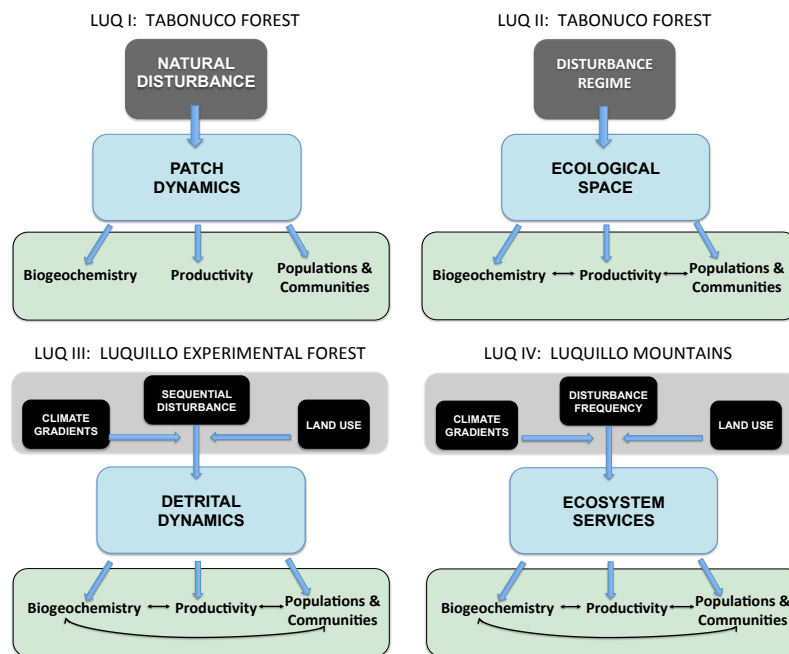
LUQ I: TABONUCO FOREST

NATURAL DISTURBANCE

PATCH DYNAMICS

Biogeochemistry

Productivity

Populations & Communities

LUQ II: TABONUCO FOREST

DISTURBANCE REGIME

ECOLOGICAL SPACE

Biogeochemistry ⟷ Productivity ⟷ Populations & Communities

LUQ III: LUQUILLO EXPERIMENTAL FOREST

CLIMATE GRADIENTS

SEQUENTIAL DISTURBANCE

LAND USE

DETRITAL DYNAMICS

Biogeochemistry ⟷ Productivity ⟷ Populations & Communities

LUQ IV: LUQUILLO MOUNTAINS

CLIMATE GRADIENTS

DISTURBANCE FREQUENCY

LAND USE

ECOSYSTEM SERVICES

Biogeochemistry ⟷ Productivity ⟷ Populations & Communities